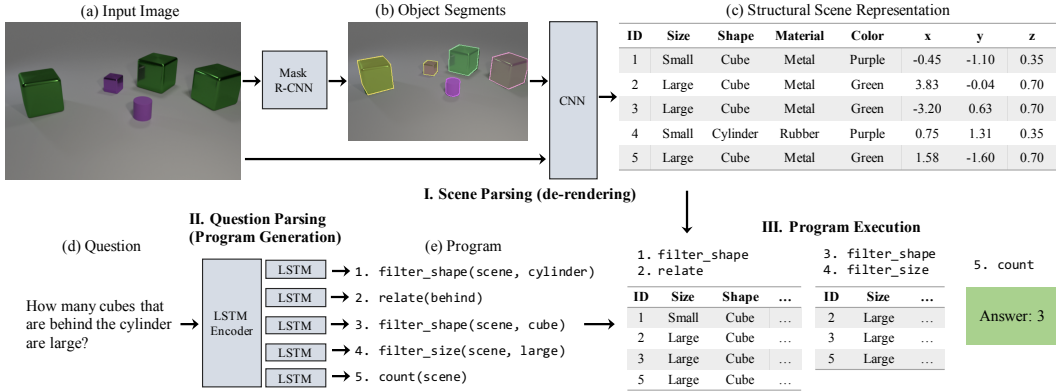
(a) Input Image

Mask R-CNN

(b) Object Segments

CNN

(c) Structural Scene Representation

| ID | Size | Shape | Material | Color | x | y | z |
|---|---|---|---|---|---|---|---|
| 1 | Small | Cube | Metal | Purple | -0.45 | -1.10 | 0.35 |
| 2 | Large | Cube | Metal | Green | 3.83 | -0.04 | 0.70 |
| 3 | Large | Cube | Metal | Green | -3.20 | 0.63 | 0.70 |
| 4 | Small | Cylinder | Rubber | Purple | 0.75 | 1.31 | 0.35 |
| 5 | Large | Cube | Metal | Green | 1.58 | -1.60 | 0.70 |

I. Scene Parsing (de-rendering)

II. Question Parsing (Program Generation)

(d) Question

How many cubes that are behind the cylinder are large?

LSTM Encoder

(e) Program

LSTM → 1. filter_shape(scene, cylinder)
LSTM → 2. relate(behind)
LSTM → 3. filter_shape(scene, cube)
LSTM → 4. filter_size(scene, large)
LSTM → 5. count(scene)

III. Program Execution

1. filter_shape
2. relate

| ID | Size | Shape | … |
|---|---|---|---|
| 1 | Small | Cube | … |
| 2 | Large | Cube | … |
| 3 | Large | Cube | … |
| 5 | Large | Cube | … |

3. filter_shape
4. filter_size

| ID | Size | … |
|---|---|---|
| 2 | Large | … |
| 3 | Large | … |
| 5 | Large | … |

5. count

Answer: 3